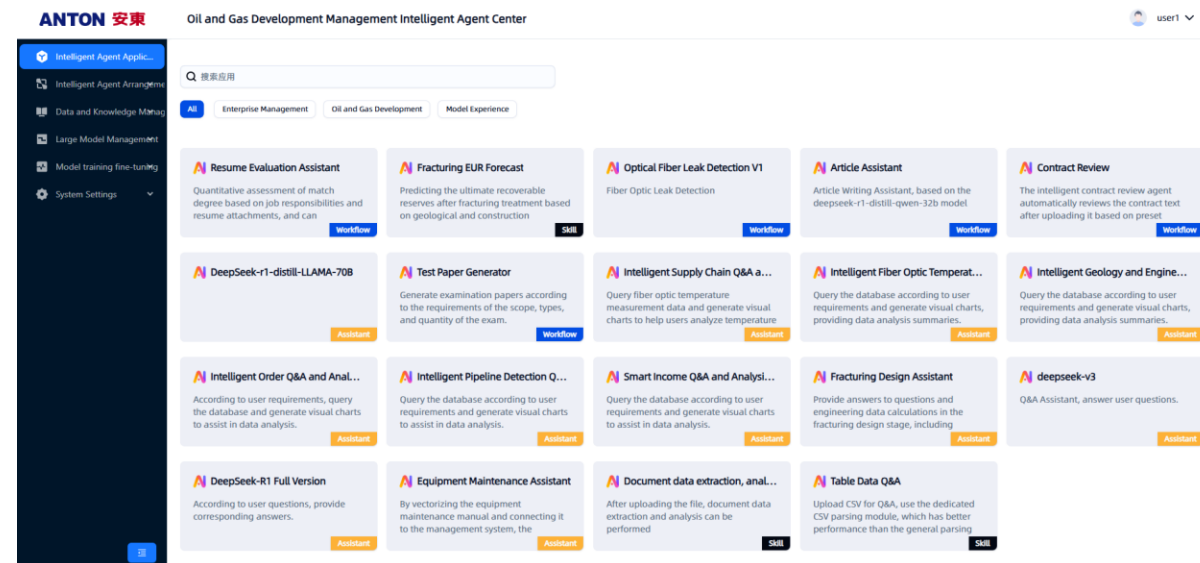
ANTON 安東

Oil and Gas Development Management Intelligent Agent Center

user1

Intelligent Agent Applic...
Intelligent Agent Arrangeme
Data and Knowledge Manag
Large Model Management
Model training fine-tuning
System Settings

搜索应用

All
Enterprise Management
Oil and Gas Development
Model Experience

Resume Evaluation Assistant
Quantitative assessment of match degree based on job responsibilities and resume attachments, and can
Workflow

Fracturing EUR Forecast
Predicting the ultimate recoverable reserves after fracturing treatment based on geological and construction
Skill

Optical Fiber Leak Detection V1
Fiber Optic Leak Detection
Workflow

Article Assistant
Article Writing Assistant, based on the deepseek-r1-distill-qwen-32b model
Workflow

Contract Review
The intelligent contract review agent automatically reviews the contract text after uploading it based on preset
Workflow

DeepSeek-r1-distill-LLAMA-70B
Assistant

Test Paper Generator
Generate examination papers according to the requirements of the scope, types, and quantity of the exam.
Workflow

Intelligent Supply Chain Q&A a...
Query fiber optic temperature measurement data and generate visual charts to help users analyze temperature
Assistant

Intelligent Fiber Optic Temperat...
Query the database according to user requirements and generate visual charts, providing data analysis summaries.
Assistant

Intelligent Geology and Engine...
Query the database according to user requirements and generate visual charts, providing data analysis summaries.
Assistant

Intelligent Order Q&A and Anal...
According to user requirements, query the database and generate visual charts to assist in data analysis.
Assistant

Intelligent Pipeline Detection Q...
Query the database according to user requirements and generate visual charts to assist in data analysis.
Assistant

Smart Income Q&A and Analysi...
Query the database according to user requirements and generate visual charts to assist in data analysis.
Assistant

Fracturing Design Assistant
Provide answers to questions and engineering data calculations in the fracturing design stage, including
Assistant

deepseek-v3
Q&A Assistant, answer user questions.
Assistant

DeepSeek-R1 Full Version
According to user questions, provide corresponding answers.
Assistant

Equipment Maintenance Assistant
By vectorizing the equipment maintenance manual and connecting it to the management system, the
Assistant

Document data extraction, anal...
After uploading the file, document data extraction and analysis can be performed
Skill

Table Data Q&A
Upload CSV for Q&A, use the dedicated CSV parsing module, which has better performance than the general parsing
Skill